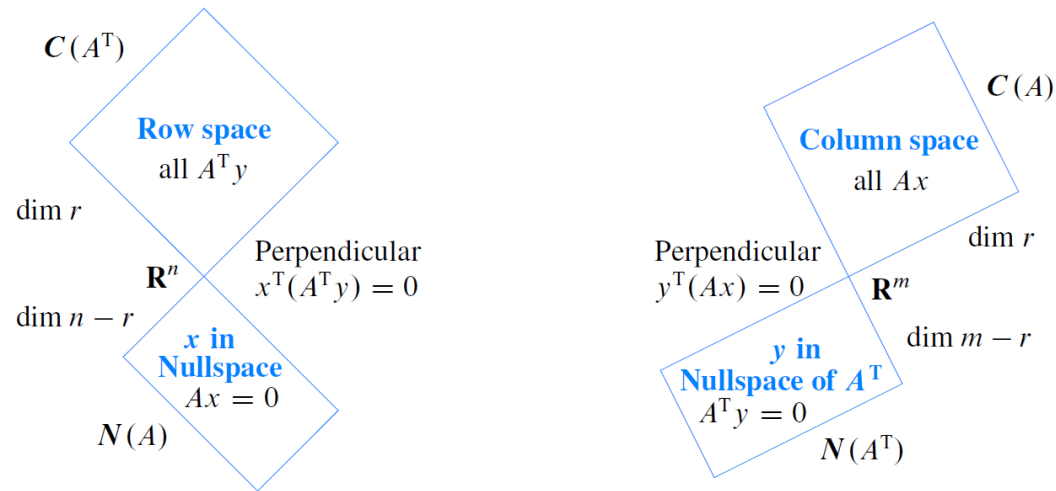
$\boldsymbol{C}(A^{\mathrm{T}})$

**Row space**
all $A^{\mathrm{T}}y$

dim $r$

$\mathbf{R}^n$

Perpendicular
$x^{\mathrm{T}}(A^{\mathrm{T}}y) = 0$

dim $n - r$

***x*** **in Nullspace**
$Ax = 0$

$\boldsymbol{N}(A)$

$\boldsymbol{C}(A)$

**Column space**
all $Ax$

dim $r$

Perpendicular
$y^{\mathrm{T}}(Ax) = 0$

$\mathbf{R}^m$

dim $m - r$

***y*** **in Nullspace of** $\boldsymbol{A}^{\mathrm{T}}$
$A^{\mathrm{T}}y = 0$

$\boldsymbol{N}(A^{\mathrm{T}})$